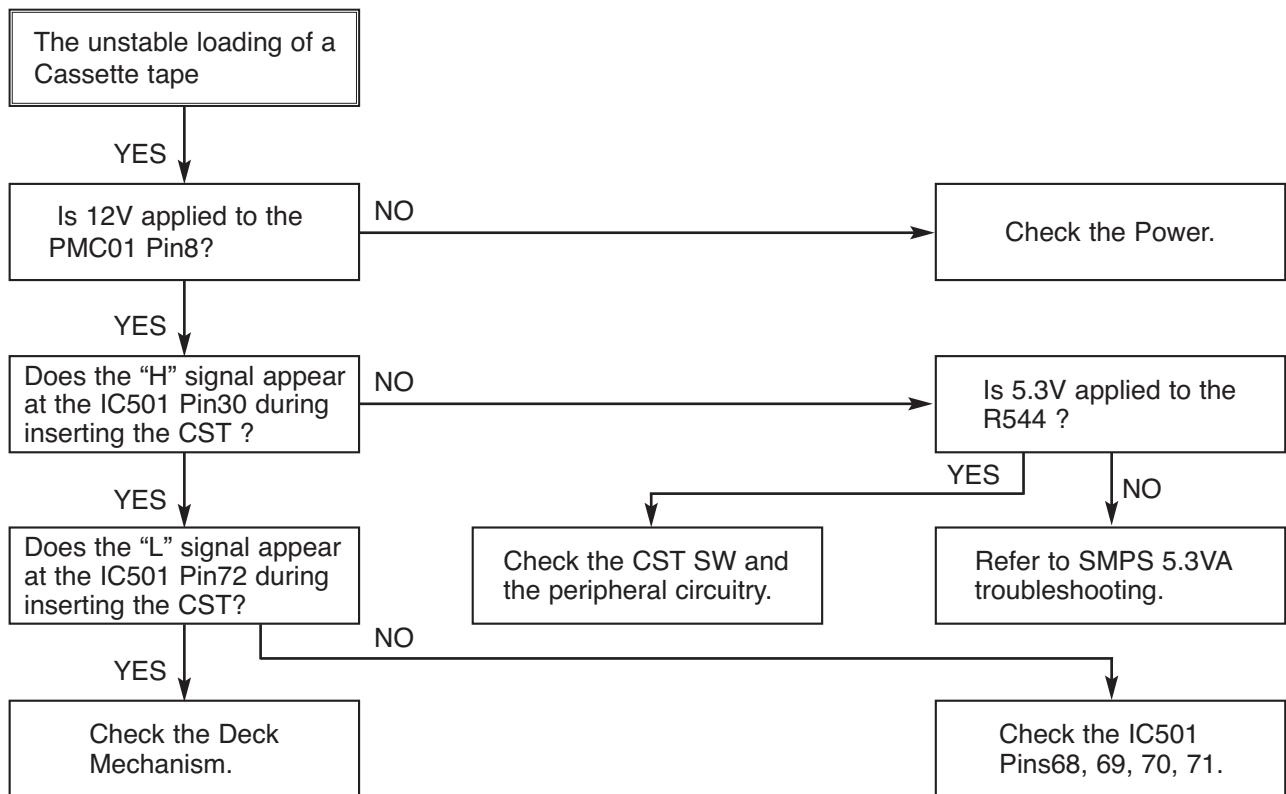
The unstable loading of a Cassette tape

YES

Is 12V applied to the PMC01 Pin8?

NO

Check the Power.

YES

Does the “H” signal appear at the IC501 Pin30 during inserting the CST ?

NO

Is 5.3V applied to the R544 ?

YES

NO

YES

Does the “L” signal appear at the IC501 Pin72 during inserting the CST?

Check the CST SW and the peripheral circuitry.

Refer to SMPS 5.3VA troubleshooting.

NO

YES

Check the Deck Mechanism.

Check the IC501 Pins68, 69, 70, 71.